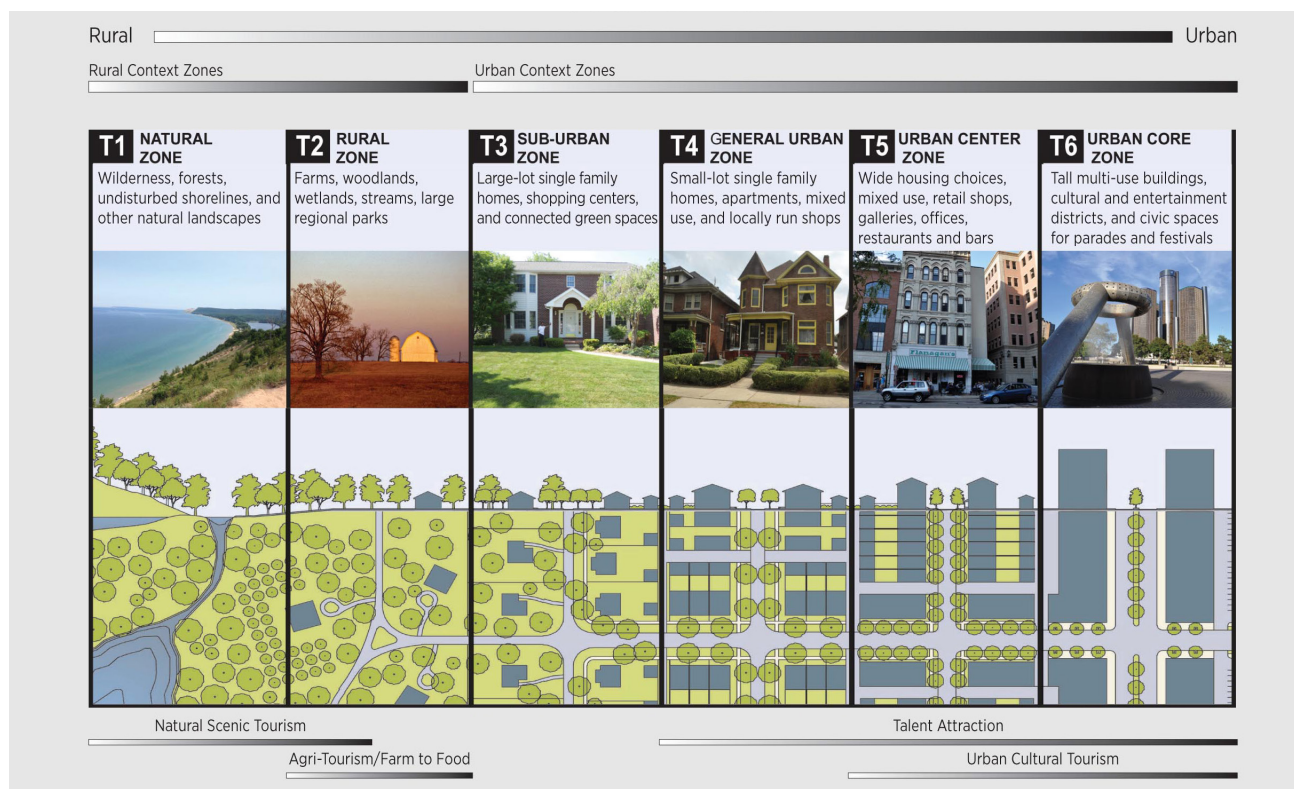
Rural

Urban

Rural Context Zones

Urban Context Zones

T1 NATURAL ZONE
Wilderness, forests, undisturbed shorelines, and other natural landscapes

T2 RURAL ZONE
Farms, woodlands, wetlands, streams, large regional parks

T3 SUB-URBAN ZONE
Large-lot single family homes, shopping centers, and connected green spaces

T4 GENERAL URBAN ZONE
Small-lot single family homes, apartments, mixed use, and locally run shops

T5 URBAN CENTER ZONE
Wide housing choices, mixed use, retail shops, galleries, offices, restaurants and bars

T6 URBAN CORE ZONE
Tall multi-use buildings, cultural and entertainment districts, and civic spaces for parades and festivals

Flemingtons

Natural Scenic Tourism

Agri-Tourism/Farm to Food

Talent Attraction

Urban Cultural Tourism